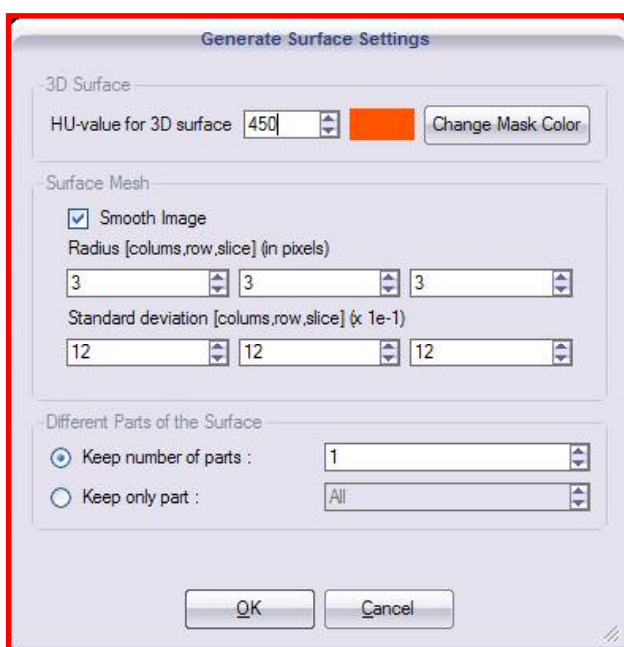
Generate Surface Settings

3D Surface

HU-value for 3D surface 450

Change Mask Color

Surface Mesh

Smooth Image

Radius [colums,row,slice] (in pixels)

3

3

3

Standard deviation [colums,row,slice] (x 1e-1)

12

12

12

Different Parts of the Surface

Keep number of parts :

1

Keep only part :

All

OK

Cancel